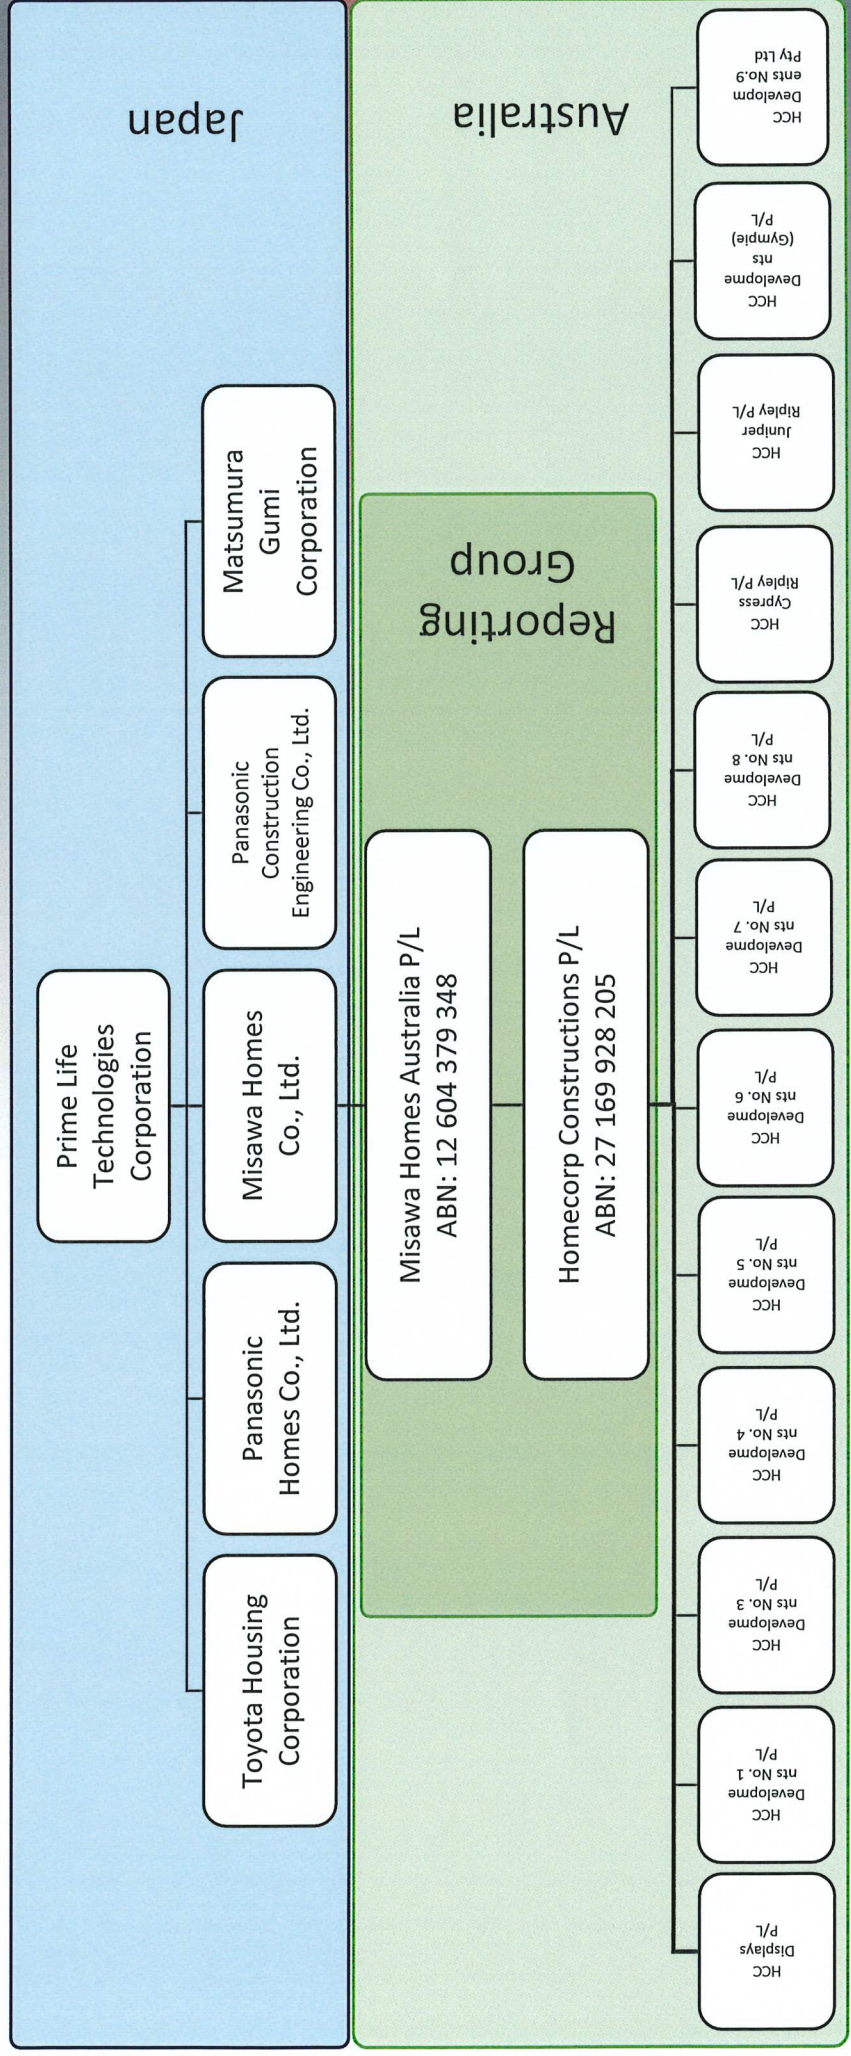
Japan

Prime Life Technologies Corporation

Matsumura Gumi Corporation

Panasonic Construction Engineering Co., Ltd.

Misawa Homes Co., Ltd.

Panasonic Homes Co., Ltd.

Toyota Housing Corporation

Australia

Reporting Group

Misawa Homes Australia P/L ABN: 12 604 379 348

Homecorp Constructions P/L ABN: 27 169 928 205

HCC Developments No.9 Pty Ltd

HCC Developments (Gympie) P/L

HCC Juniper Ripley P/L

HCC Cypress Ripley P/L

HCC Developments No. 8 P/L

HCC Developments No. 7 P/L

HCC Developments No. 6 P/L

HCC Developments No. 5 P/L

HCC Developments No. 4 P/L

HCC Developments No. 3 P/L

HCC Developments No. 1 P/L

HCC Displays P/L